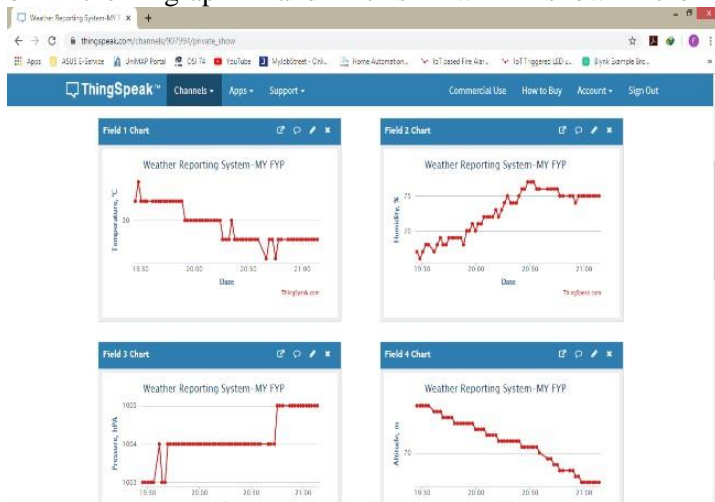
Weather Reporting System-MY F ×

thingspeak.com/channels/937996/private_show

Apps ASUS E-Service UniMAP Portal OSI 74 YouTube MyJobStreet - Onli... Home Automation... IoT based Fire Alar... IoT Triggered LED u... Blynk Example Bro...

ThingSpeak™ Channels ▾ Apps ▾ Support ▾ Commercial Use How to Buy Account ▾ Sign Out

Field 1 Chart

Weather Reporting System-MY FYP

Temperature, °C

30

19:30 20:00 20:30 21:00

Date

ThingSpeak.com

Field 2 Chart

Weather Reporting System-MY FYP

Humidity, %

75

70

19:30 20:00 20:30 21:00

Date

ThingSpeak.com

Field 3 Chart

Weather Reporting System-MY FYP

Pressure, hPA

1005

1004

1003

19:30 20:00 20:30 21:00

Field 4 Chart

Weather Reporting System-MY FYP

Altitude, m

70

19:30 20:00 20:30 21:00